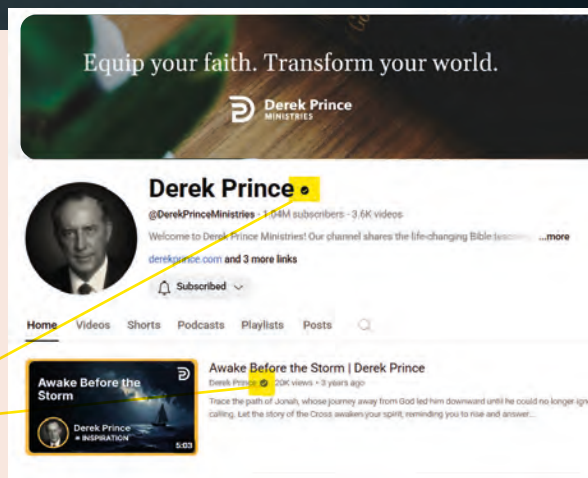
Equip your faith. Transform your world.

Derek Prince MINISTRIES

Derek Prince

@DerekPrinceMinistries · 1.04M subscribers · 3.6K videos

Welcome to Derek Prince Ministries! Our channel shares the life-changing Bible teac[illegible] ...more

derekprince.com and 3 more links

Subscribed

Home Videos Shorts Podcasts Playlists Posts

Awake Before the Storm

Derek Prince

INSPIRATION

5:03

Awake Before the Storm | Derek Prince

Derek Prince · 20K views · 3 years ago

Trace the path of Jonah, whose journey away from God led him downward until he could no longer ign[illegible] calling. Let the story of the Cross awaken your spirit, reminding you to rise and answer...